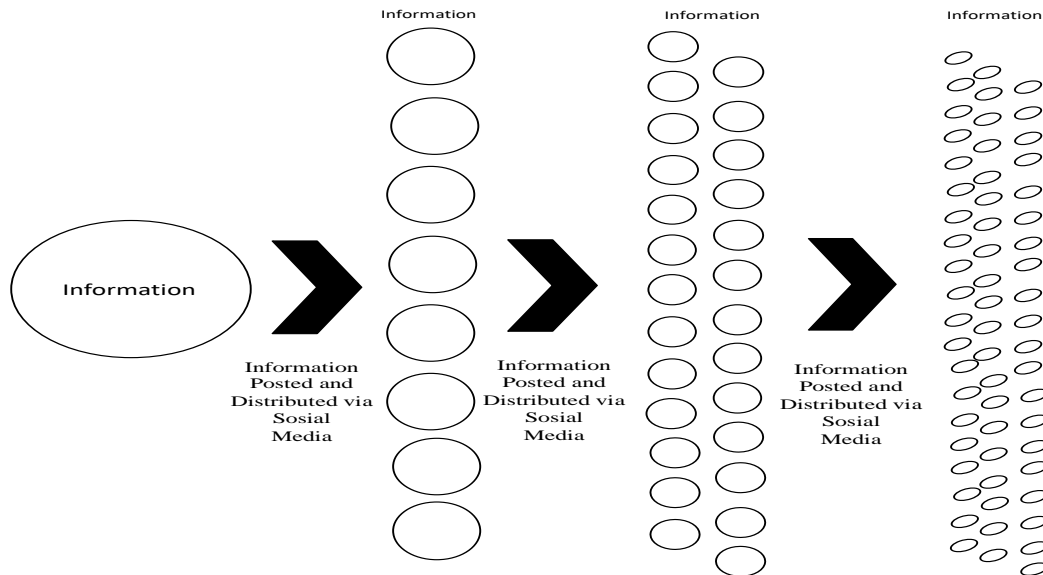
Information

Information Posted and Distributed via Sosial Media

Information

Information Posted and Distributed via Sosial Media

Information

Information Posted and Distributed via Sosial Media

Information